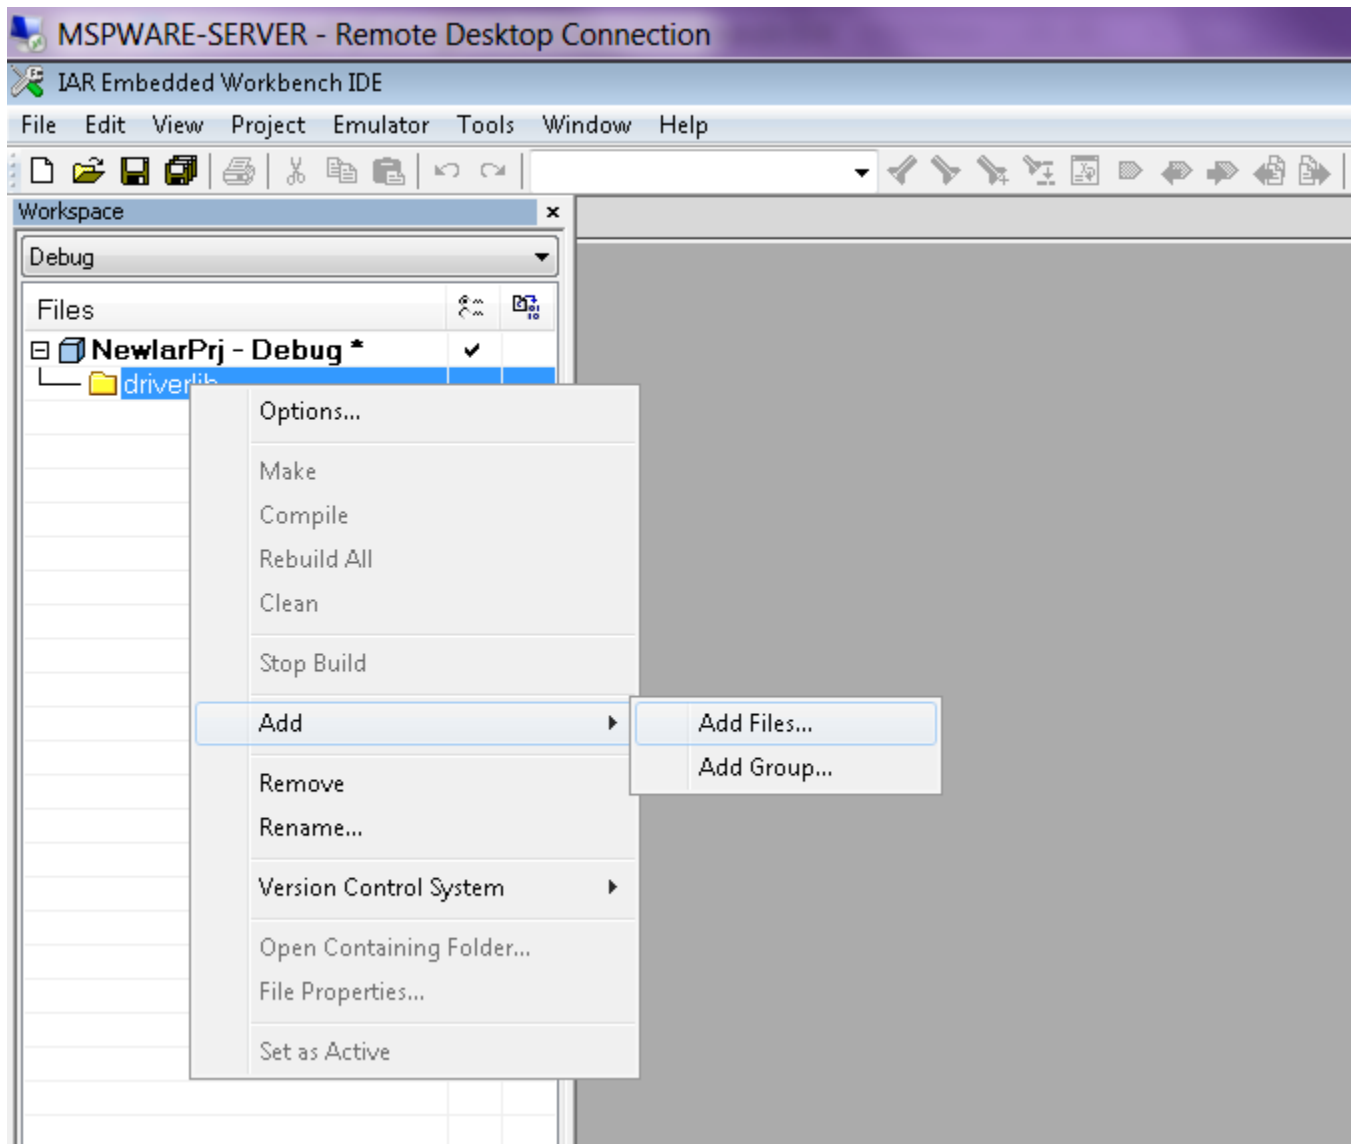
MSPWARE-SERVER - Remote Desktop Connection

IAR Embedded Workbench IDE

File Edit View Project Emulator Tools Window Help

Workspace ×

Debug

Files

NewlarPrj - Debug *

driverlib

Options...

Make
Compile
Rebuild All
Clean

Stop Build

Add

Add Files...
Add Group...

Remove
Rename...

Version Control System

Open Containing Folder...
File Properties...

Set as Active